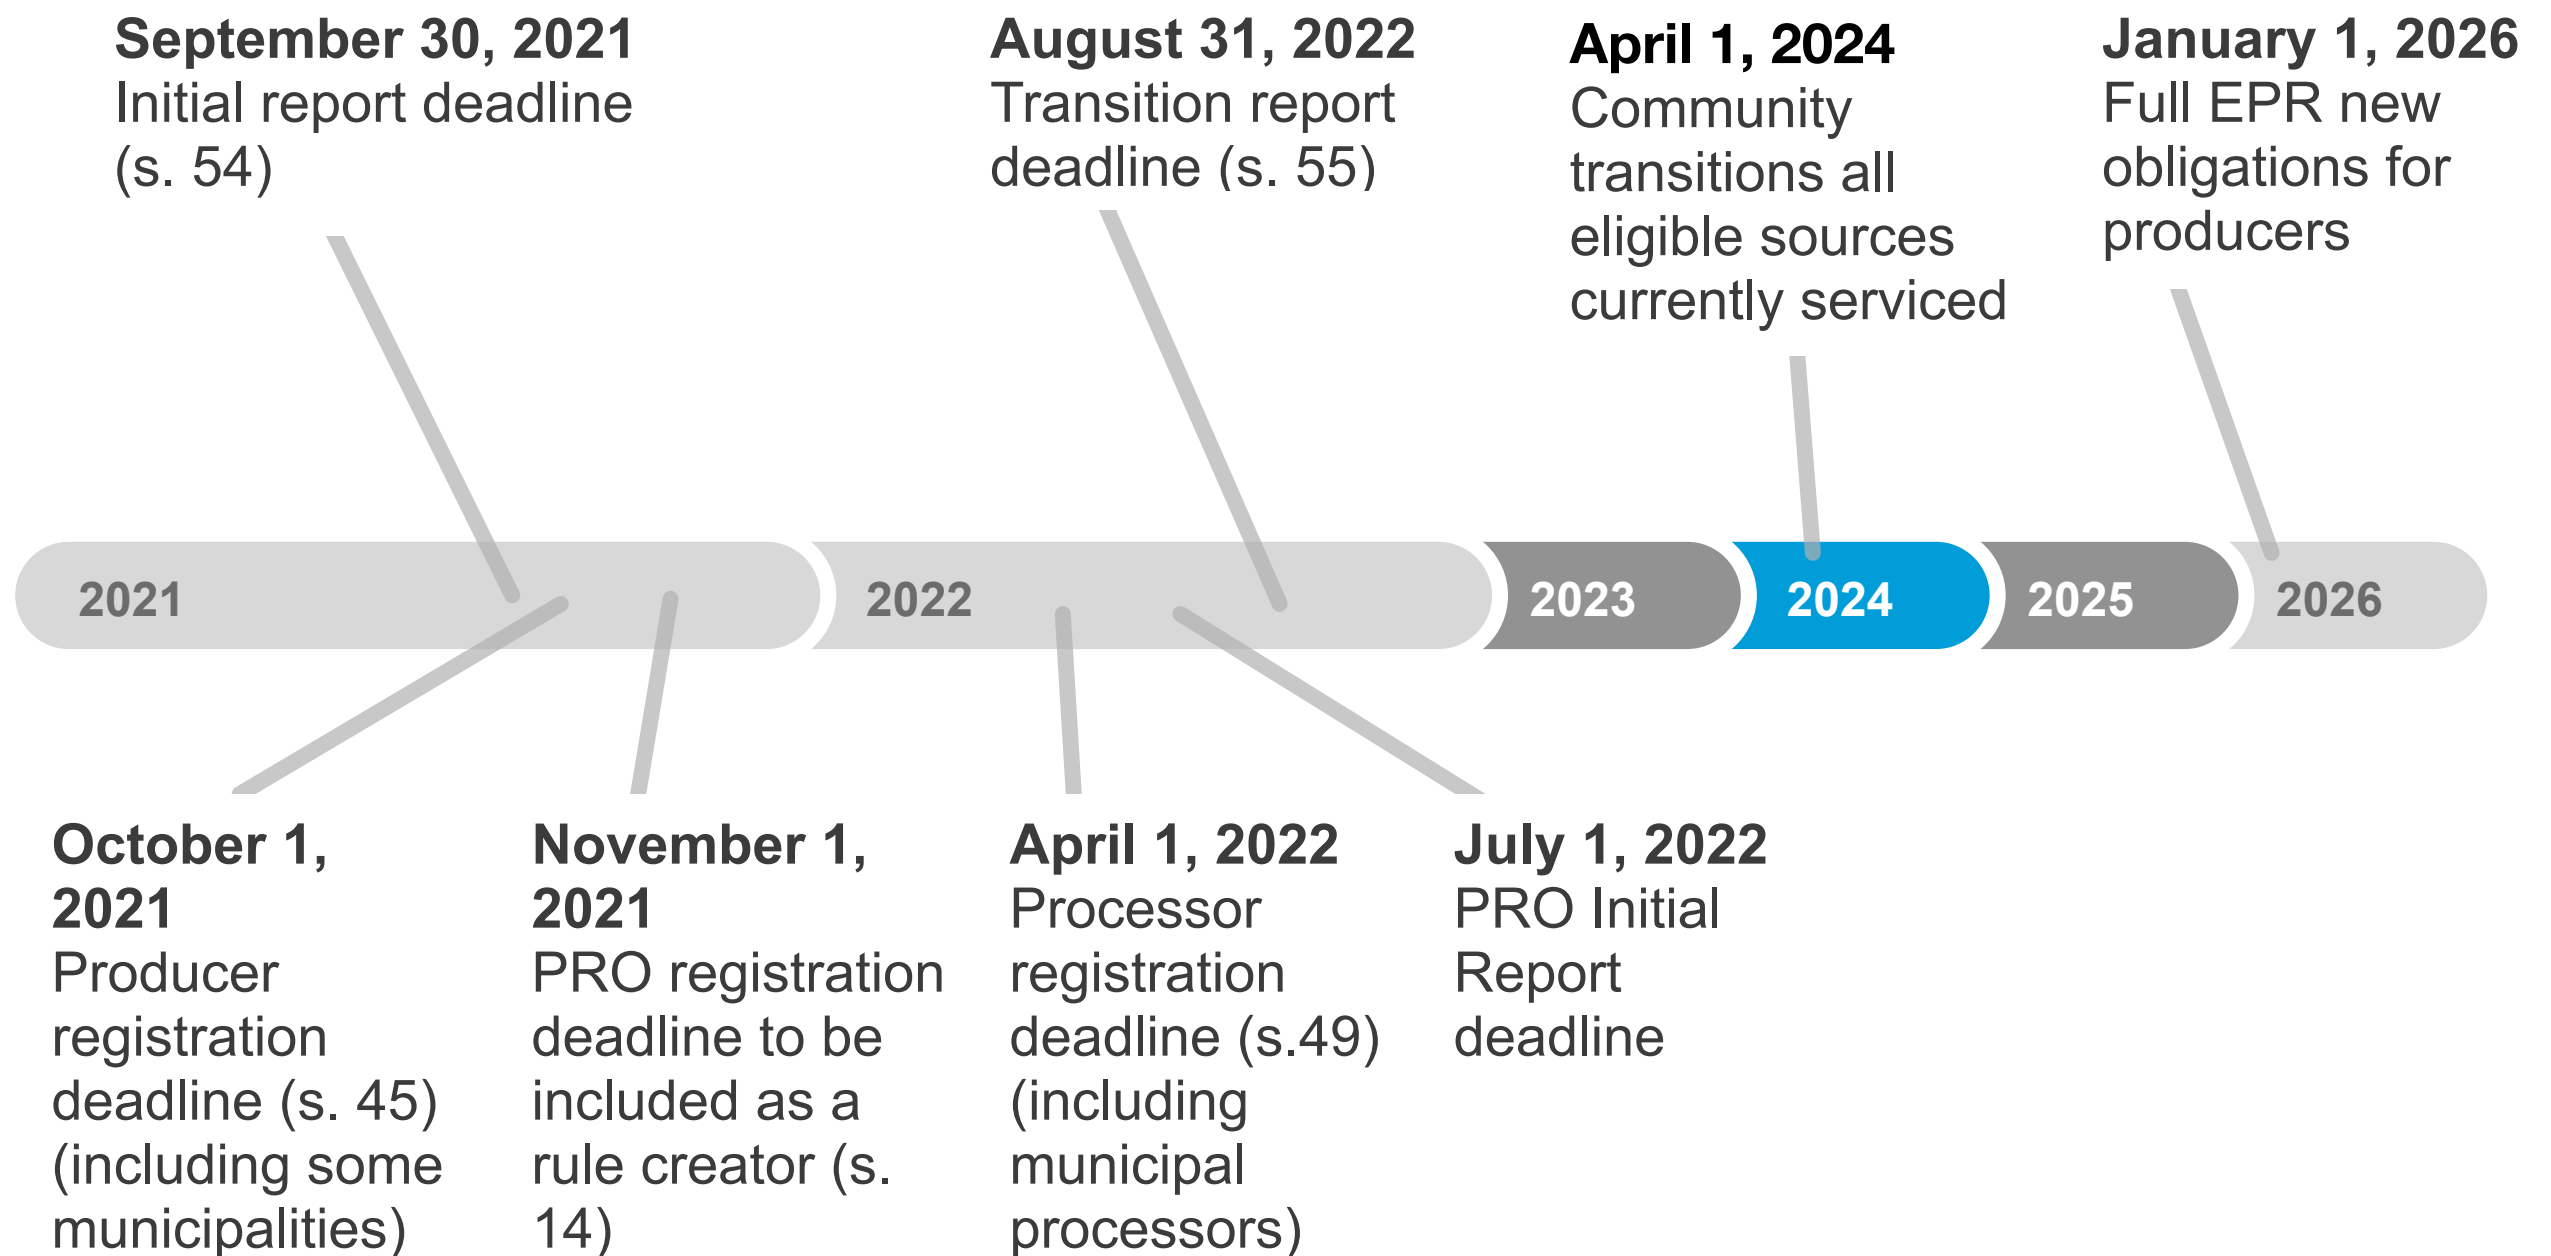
**September 30, 2021**
Initial report deadline (s. 54)

**August 31, 2022**
Transition report deadline (s. 55)

**April 1, 2024**
Community transitions all eligible sources currently serviced

**January 1, 2026**
Full EPR new obligations for producers

2021 2022 2023 2024 2025 2026

**October 1, 2021**
Producer registration deadline (s. 45) (including some municipalities)

**November 1, 2021**
PRO registration deadline to be included as a rule creator (s. 14)

**April 1, 2022**
Processor registration deadline (s.49) (including municipal processors)

**July 1, 2022**
PRO Initial Report deadline